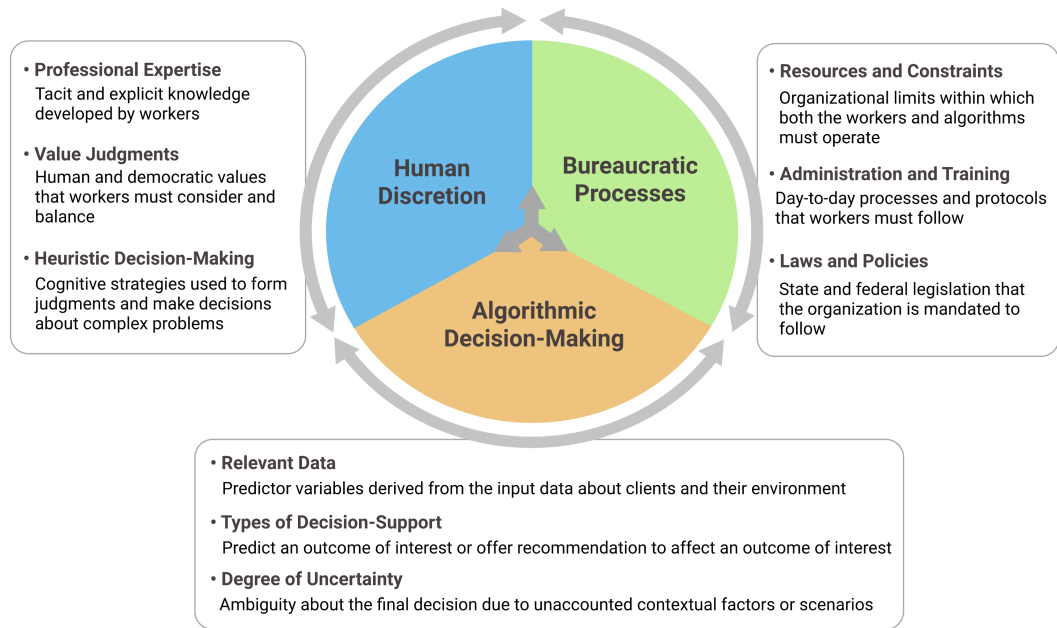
• Professional Expertise
Tacit and explicit knowledge developed by workers

• Value Judgments
Human and democratic values that workers must consider and balance

• Heuristic Decision-Making
Cognitive strategies used to form judgments and make decisions about complex problems

Human Discretion

Bureaucratic Processes

Algorithmic Decision-Making

• Resources and Constraints
Organizational limits within which both the workers and algorithms must operate

• Administration and Training
Day-to-day processes and protocols that workers must follow

• Laws and Policies
State and federal legislation that the organization is mandated to follow

• Relevant Data
Predictor variables derived from the input data about clients and their environment

• Types of Decision-Support
Predict an outcome of interest or offer recommendation to affect an outcome of interest

• Degree of Uncertainty
Ambiguity about the final decision due to unaccounted contextual factors or scenarios